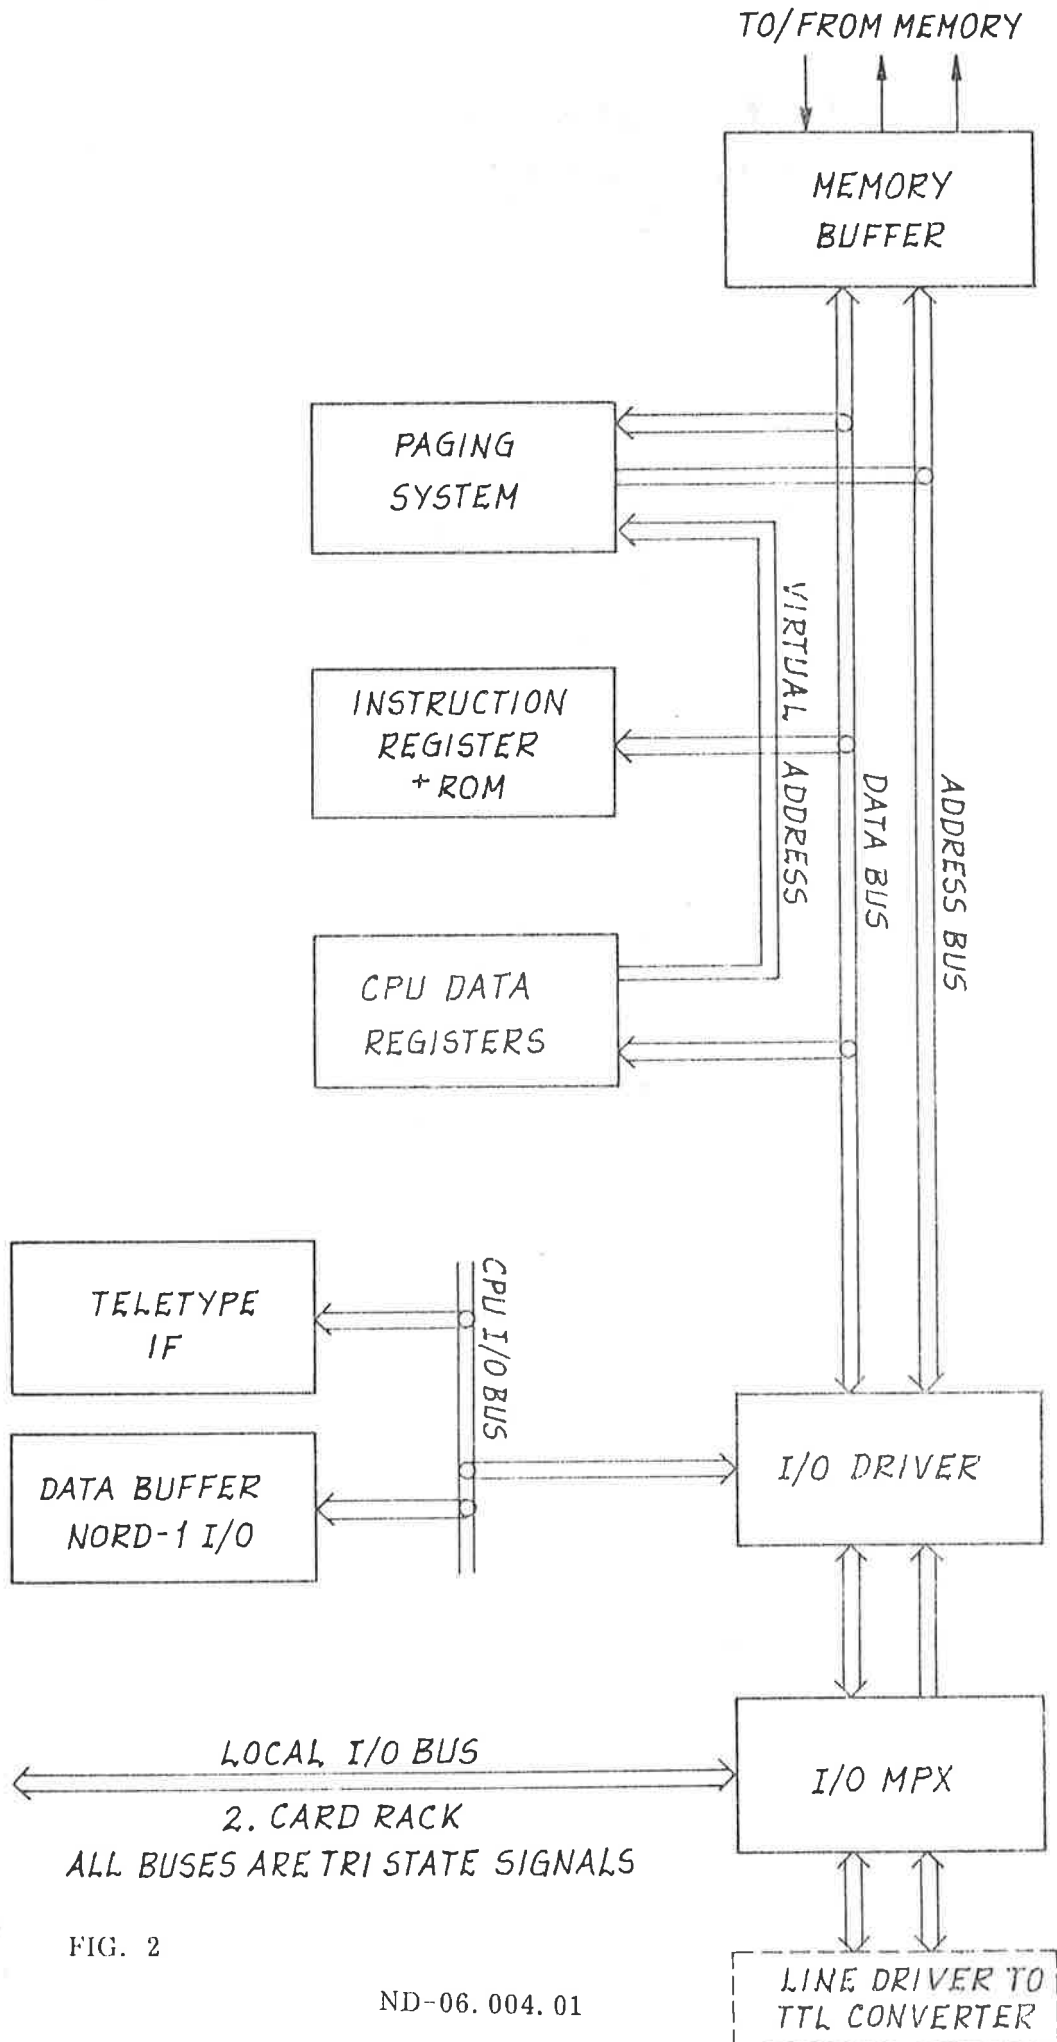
TO/FROM MEMORY

MEMORY BUFFER

PAGING SYSTEM

VIRTUAL ADDRESS

INSTRUCTION REGISTER + ROM

DATA BUS

ADDRESS BUS

CPU DATA REGISTERS

TELETYPE IF

CPU I/O BUS

DATA BUFFER NORD-1 I/O

I/O DRIVER

LOCAL I/O BUS

I/O MPX

2. CARD RACK
ALL BUSES ARE TRI STATE SIGNALS

FIG. 2

ND-06. 004. 01

LINE DRIVER TO TTL CONVERTER